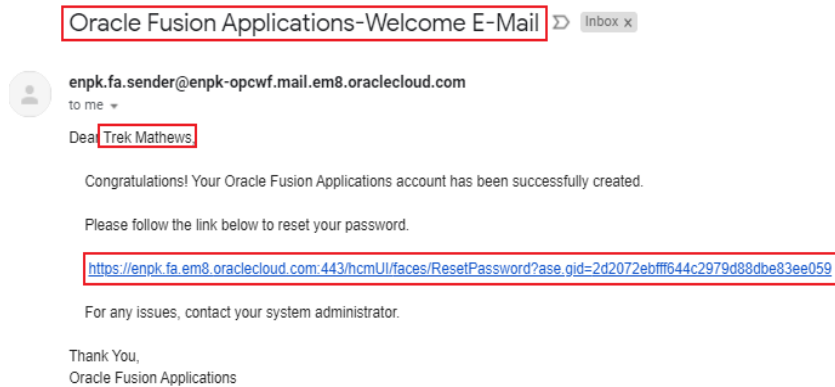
Oracle Fusion Applications-Welcome E-Mail

Inbox x

enpk.fa.sender@enpk-opcwf.mail.em8.oraclecloud.com
to me

Dear Trek Mathews,

Congratulations! Your Oracle Fusion Applications account has been successfully created.

Please follow the link below to reset your password.

https://enpk.fa.em8.oraclecloud.com:443/hcmUI/faces/ResetPassword?ase.gid=2d2072ebfff644c2979d88dbe83ee059

For any issues, contact your system administrator.

Thank You,
Oracle Fusion Applications